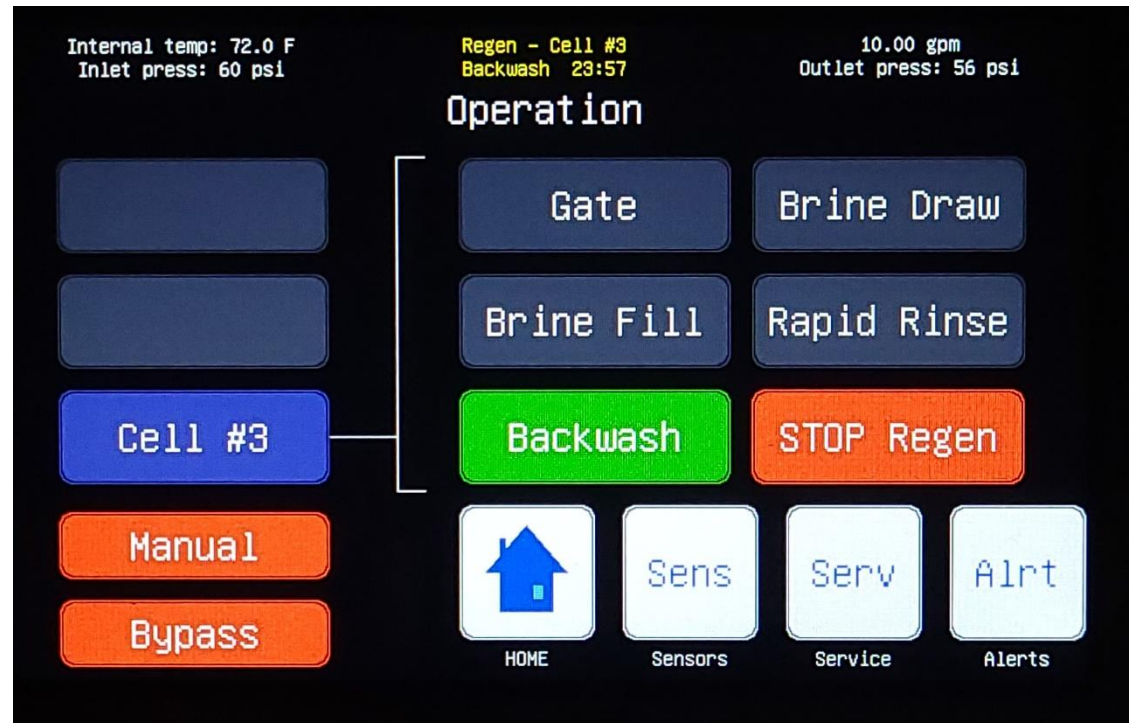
Internal temp: 72.0 F
Inlet press: 60 psi

Regen - Cell #3
Backwash 23:57

10.00 gpm
Outlet press: 56 psi

Operation

Gate

Brine Draw

Brine Fill

Rapid Rinse

Cell #3

Backwash

STOP Regen

Manual

Bypass

HOME

Sens
Sensors

Serv
Service

Alrt
Alerts